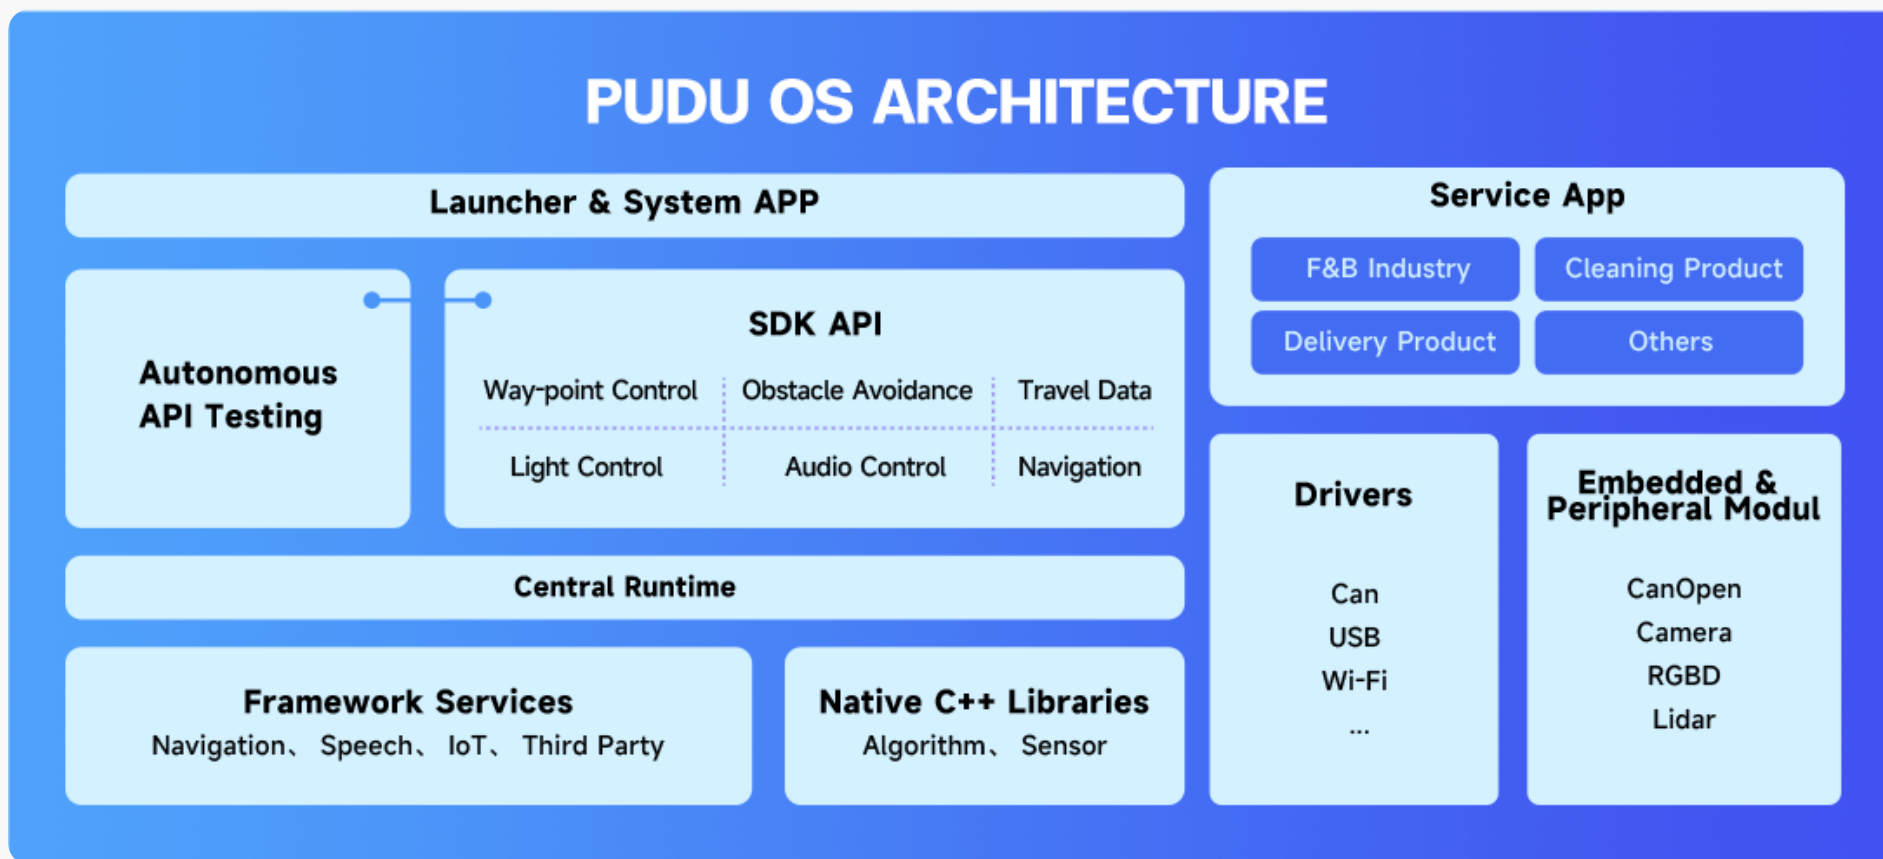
PUDU OS ARCHITECTURE

Launcher & System APP

Autonomous API Testing

SDK API

Way-point Control
Obstacle Avoidance
Travel Data
Light Control
Audio Control
Navigation

Central Runtime

Framework Services
Navigation、 Speech、 IoT、 Third Party

Native C++ Libraries
Algorithm、 Sensor

Service App

F&B Industry
Cleaning Product
Delivery Product
Others

Drivers

Can
USB
Wi-Fi
...

Embedded & Peripheral Modul

CanOpen
Camera
RGBD
Lidar